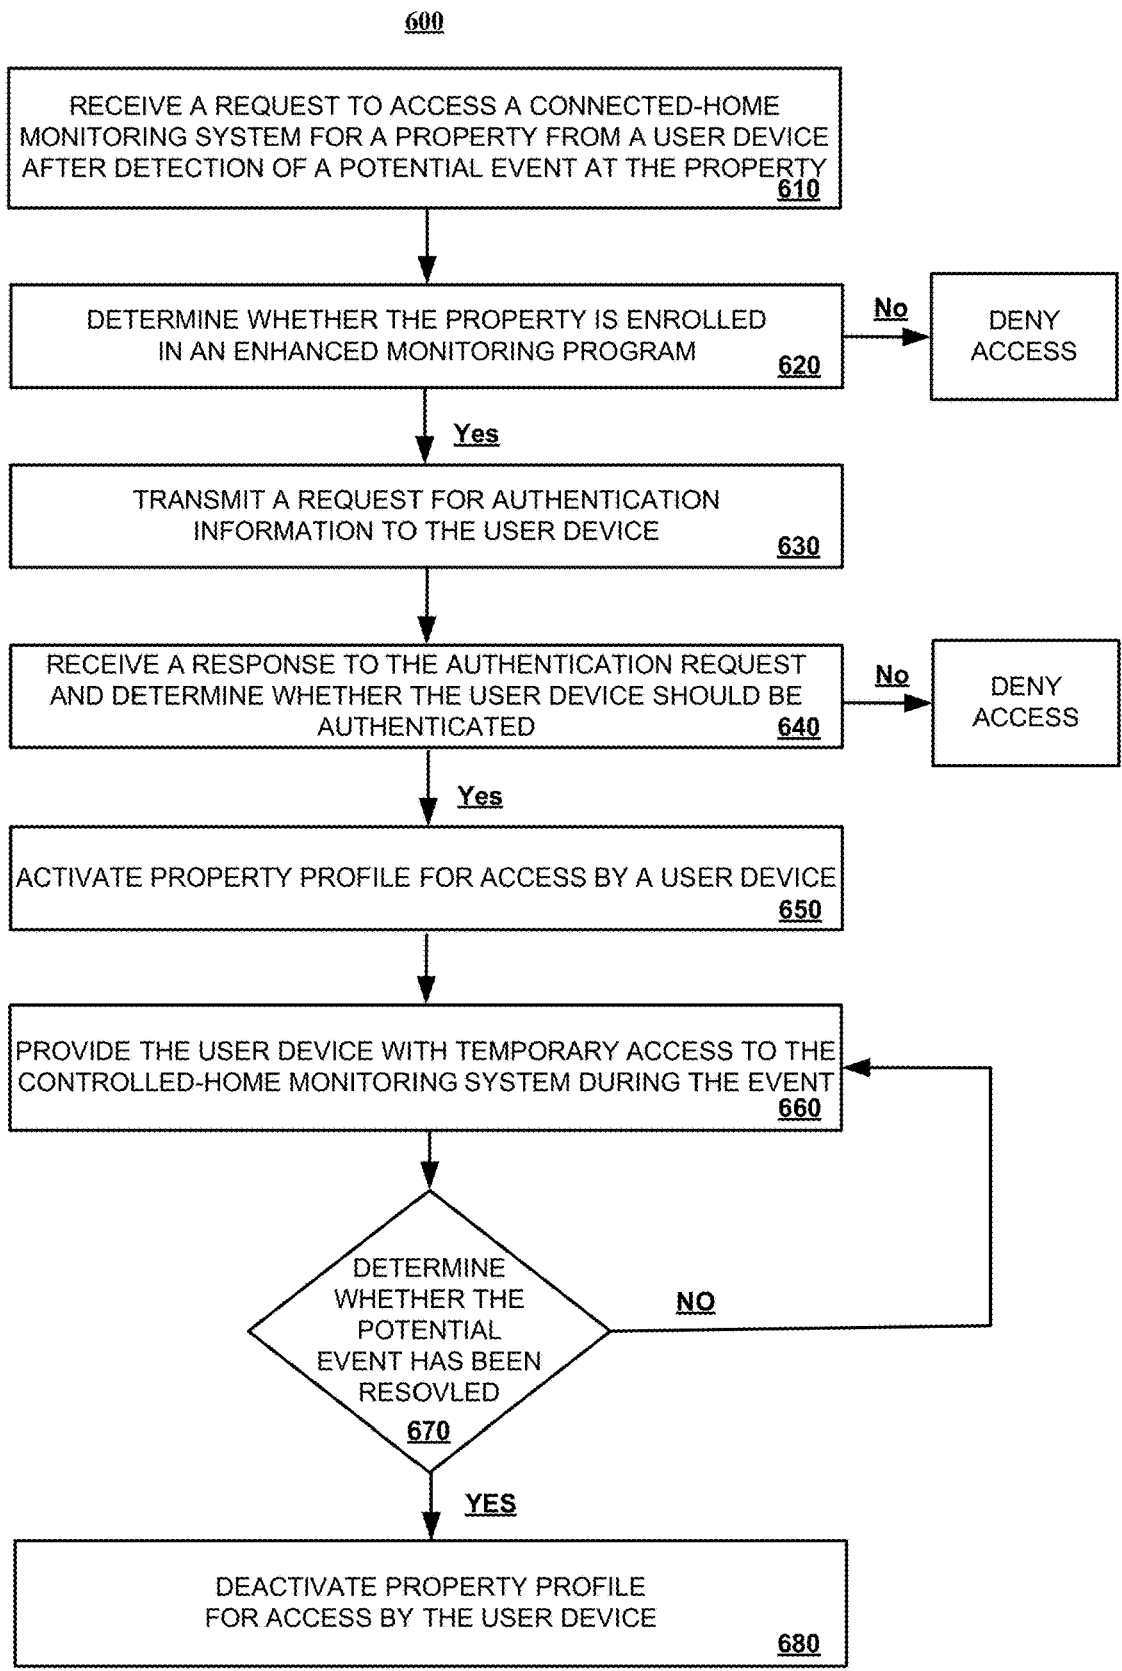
600

RECEIVE A REQUEST TO ACCESS A CONNECTED-HOME MONITORING SYSTEM FOR A PROPERTY FROM A USER DEVICE AFTER DETECTION OF A POTENTIAL EVENT AT THE PROPERTY
610

DETERMINE WHETHER THE PROPERTY IS ENROLLED IN AN ENHANCED MONITORING PROGRAM
620

No

DENY ACCESS

Yes

TRANSMIT A REQUEST FOR AUTHENTICATION INFORMATION TO THE USER DEVICE
630

RECEIVE A RESPONSE TO THE AUTHENTICATION REQUEST AND DETERMINE WHETHER THE USER DEVICE SHOULD BE AUTHENTICATED
640

No

DENY ACCESS

Yes

ACTIVATE PROPERTY PROFILE FOR ACCESS BY A USER DEVICE
650

PROVIDE THE USER DEVICE WITH TEMPORARY ACCESS TO THE CONTROLLED-HOME MONITORING SYSTEM DURING THE EVENT
660

DETERMINE WHETHER THE POTENTIAL EVENT HAS BEEN RESOVLED
670

NO

YES

DEACTIVATE PROPERTY PROFILE FOR ACCESS BY THE USER DEVICE
680